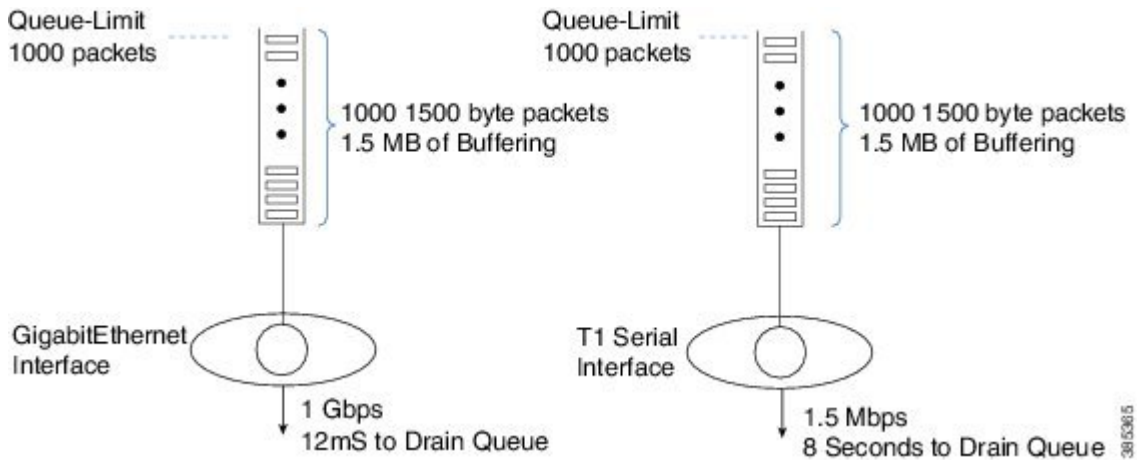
Queue-Limit
1000 packets

1000 1500 byte packets
1.5 MB of Buffering

GigabitEthernet
Interface

1 Gbps
12mS to Drain Queue

Queue-Limit
1000 packets

1000 1500 byte packets
1.5 MB of Buffering

T1 Serial
Interface

1.5 Mbps
8 Seconds to Drain Queue

385365